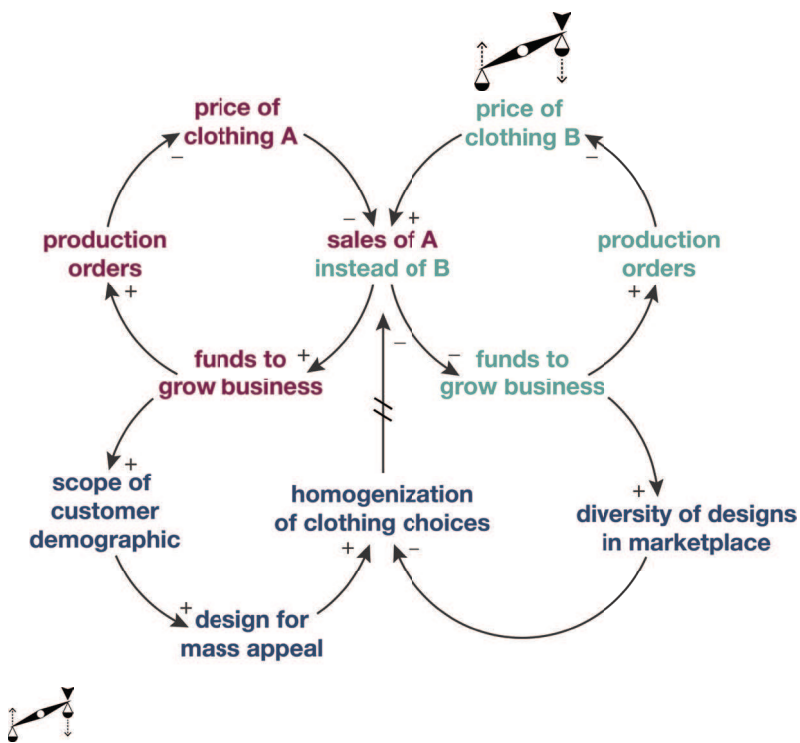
price of clothing A
–

price of clothing B
–

– +
sales of A instead of B

production orders
+

production orders
+

funds to grow business
+

–

–
funds to grow business

+
scope of customer demographic

homogenization of clothing choices
+ –

+
diversity of designs in marketplace

+
design for mass appeal